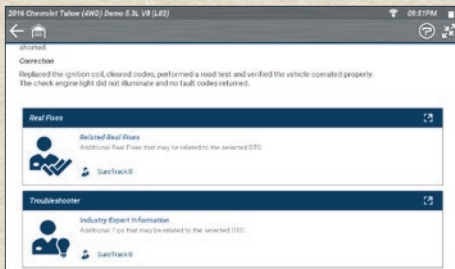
2016 Chevrolet Tahoe (4WD) Demo 5.3L V8 (L83)

09:51PM

shorted.

Correction

Replaced the ignition coil, cleared codes, performed a road test and verified the vehicle operated properly. The check engine light did not illuminate and no fault codes returned.

Real Fixes

Related Real Fixes

Additional Real Fixes that may be related to the selected DTC

SureTrack®

Troubleshooter

Industry Expert Information

Additional Tips that may be related to the selected DTC

SureTrack®